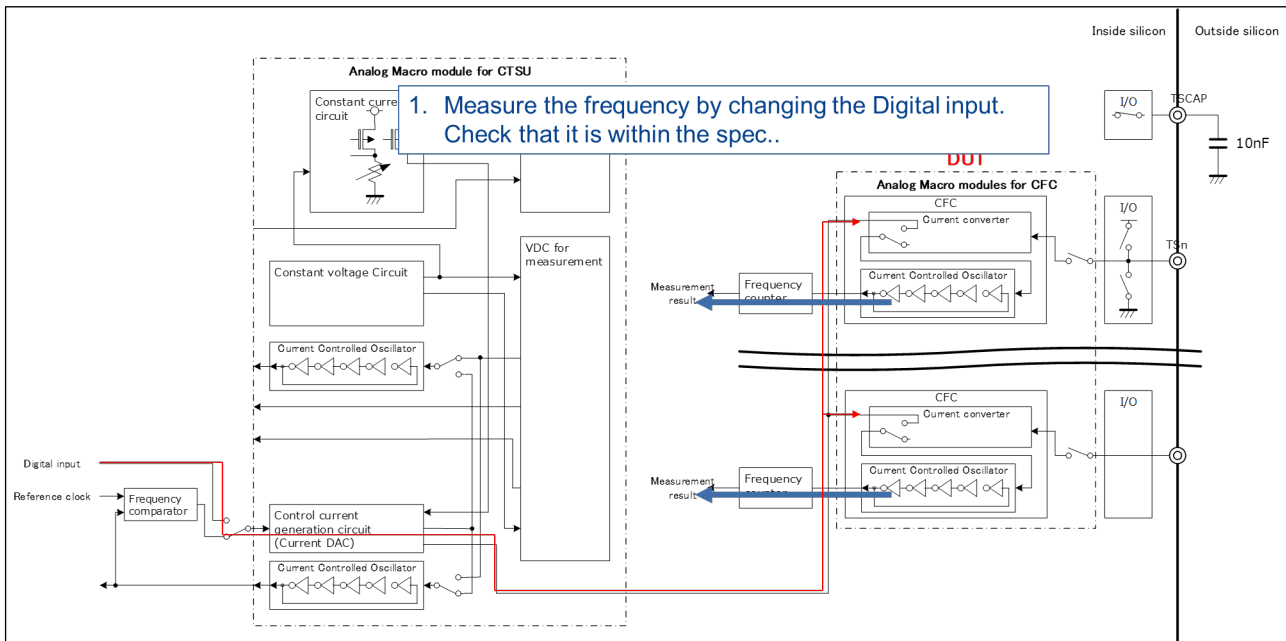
Inside silicon

Outside silicon

Analog Macro module for CTSU

Constant curre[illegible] circuit

1. Measure the frequency by changing the Digital input. Check that it is within the spec..

I/O

TSCAP

10nF

DUT

Analog Macro modules for CFC

CFC

Current converter

I/O

TS-n

VDC for measurement

Constant voltage Circuit

Measurement result

Frequency counter

Current Controlled Oscillator

Current Controlled Oscillator

CFC

Current converter

I/O

Current Controlled Oscillator

Digital input

Reference clock

Frequency comparator

Control current generation circuit (Current DAC)

Measurement result

Frequency counter

Current Controlled Oscillator